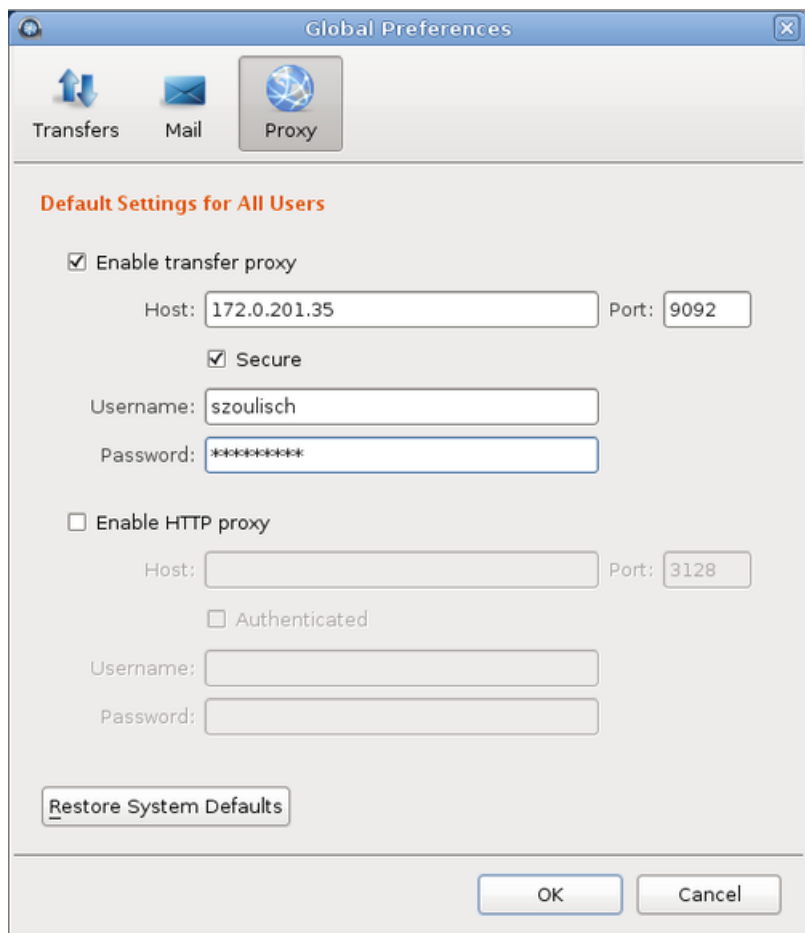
Global Preferences

Transfers
Mail
Proxy

Default Settings for All Users

☑ Enable transfer proxy

Host: 172.0.201.35
Port: 9092

☑ Secure

Username: szoulisch

Password: *********

☐ Enable HTTP proxy

Host:
Port: 3128

☐ Authenticated

Username:

Password:

Restore System Defaults

OK
Cancel